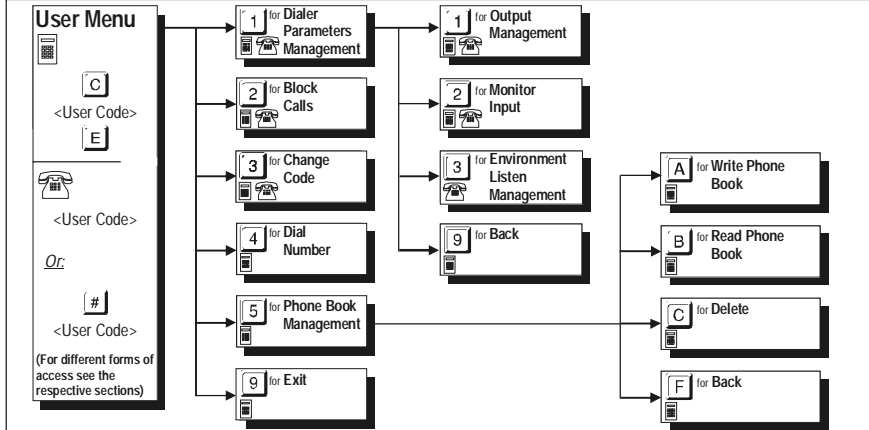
User Menu

C

<User Code>

E

<User Code>

Or:

#

<User Code>

(For different forms of access see the respective sections)

1 for Dialer Parameters Management

2 for Block Calls

3 for Change Code

4 for Dial Number

5 for Phone Book Management

9 for Exit

1 for Output Management

2 for Monitor Input

3 for Environment Listen Management

9 for Back

A for Write Phone Book

B for Read Phone Book

C for Delete

F for Back